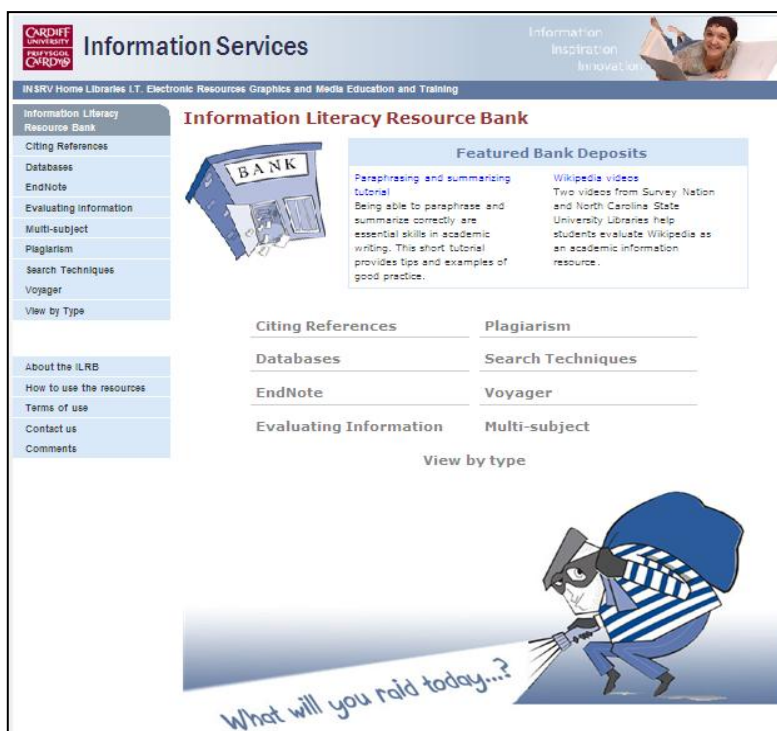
CARDIFF UNIVERSITY PRIFYSGOL CAERDYDD Information Services

Information Inspiration Innovation

INSRV Home Libraries I.T. Electronic Resources Graphics and Media Education and Training

Information Literacy Resource Bank
Citing References
Databases
EndNote
Evaluating information
Multi-subject
Plagiarism
Search Techniques
Voyager
View by Type

About the ILRB
How to use the resources
Terms of use
Contact us
Comments

Information Literacy Resource Bank

BANK

Featured Bank Deposits

Paraphrasing and summarizing tutorial
Being able to paraphrase and summarize correctly are essential skills in academic writing. This short tutorial provides tips and examples of good practice.

Wikipedia videos
Two videos from Survey Nation and North Carolina State University Libraries help students evaluate Wikipedia as an academic information resource.

Citing References
Plagiarism
Databases
Search Techniques
EndNote
Voyager
Evaluating Information
Multi-subject
View by type

What will you raid today...?